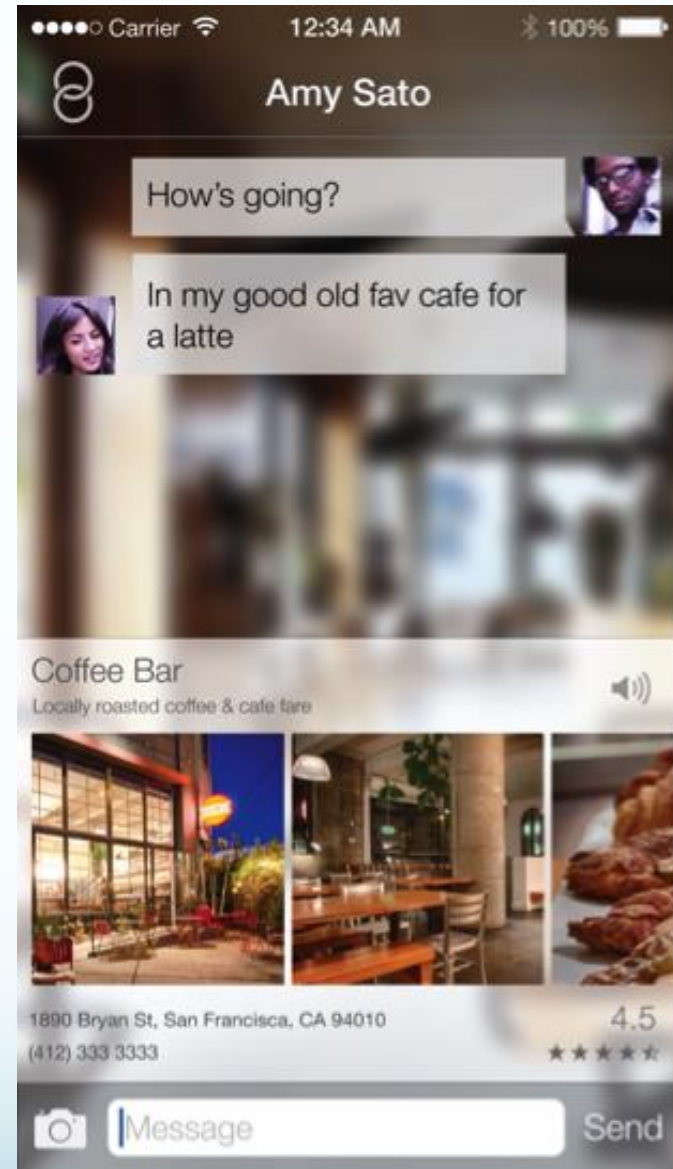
●●●●○ Carrier 12:34 AM 100%

Amy Sato

How's going?

In my good old fav cafe for a latte

Coffee Bar
Locally roasted coffee & cafe fare

1890 Bryan St, San Francisca, CA 94010
(412) 333 3333

4.5

Message

Send